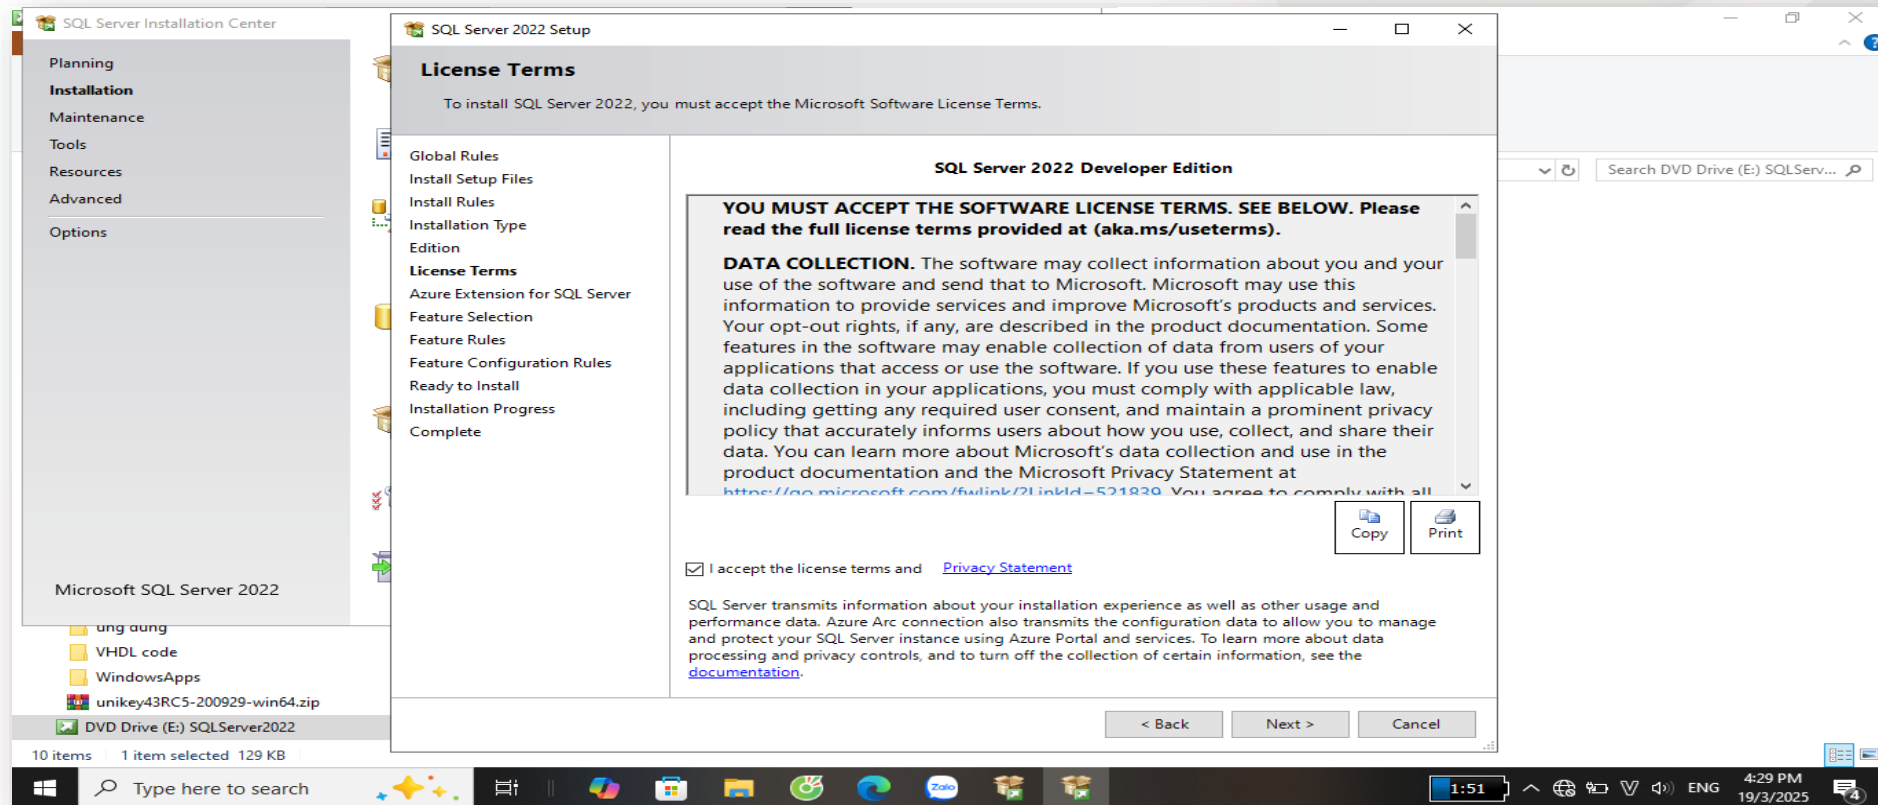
SQL Server Installation Center

Planning
Installation
Maintenance
Tools
Resources
Advanced
Options

Microsoft SQL Server 2022

SQL Server 2022 Setup

License Terms

To install SQL Server 2022, you must accept the Microsoft Software License Terms.

Global Rules
Install Setup Files
Install Rules
Installation Type
Edition
License Terms
Azure Extension for SQL Server
Feature Selection
Feature Rules
Feature Configuration Rules
Ready to Install
Installation Progress
Complete

SQL Server 2022 Developer Edition

YOU MUST ACCEPT THE SOFTWARE LICENSE TERMS. SEE BELOW. Please read the full license terms provided at (aka.ms/useterms).

DATA COLLECTION. The software may collect information about you and your use of the software and send that to Microsoft. Microsoft may use this information to provide services and improve Microsoft's products and services. Your opt-out rights, if any, are described in the product documentation. Some features in the software may enable collection of data from users of your applications that access or use the software. If you use these features to enable data collection in your applications, you must comply with applicable law, including getting any required user consent, and maintain a prominent privacy policy that accurately informs users about how you use, collect, and share their data. You can learn more about Microsoft's data collection and use in the product documentation and the Microsoft Privacy Statement at https://go.microsoft.com/fwlink/?LinkId=521839. You agree to comply with all

Copy
Print

I accept the license terms and Privacy Statement

SQL Server transmits information about your installation experience as well as other usage and performance data. Azure Arc connection also transmits the configuration data to allow you to manage and protect your SQL Server instance using Azure Portal and services. To learn more about data processing and privacy controls, and to turn off the collection of certain information, see the documentation.

< Back
Next >
Cancel

Search DVD Drive (E:) SQLServ...

ung dung
VHDL code
WindowsApps
unikey43RC5-200929-win64.zip
DVD Drive (E:) SQLServer2022

10 items 1 item selected 129 KB

Type here to search

1:51
ENG
4:29 PM
19/3/2025
4